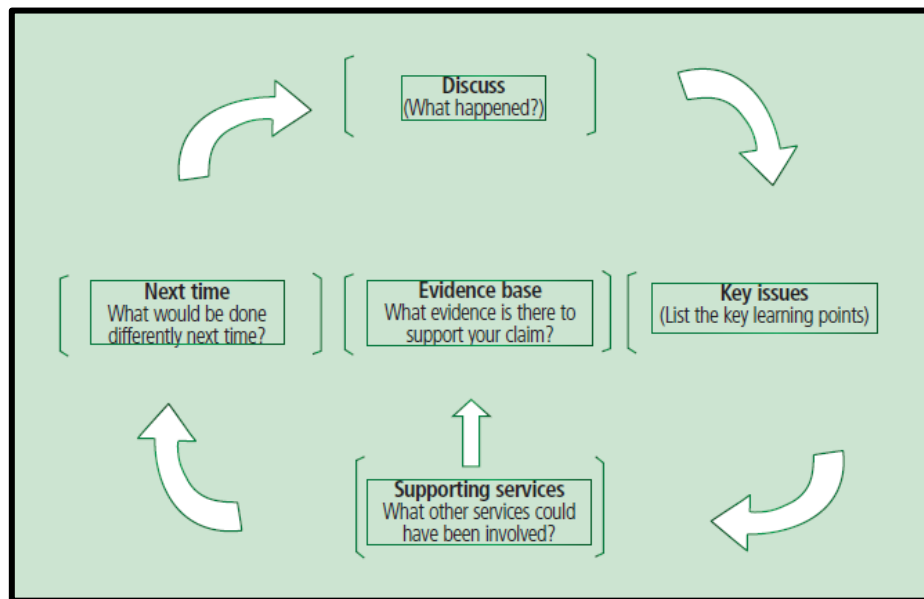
Discuss
(What happened?)

Next time
What would be done differently next time?

Evidence base
What evidence is there to support your claim?

Key issues
(List the key learning points)

Supporting services
What other services could have been involved?